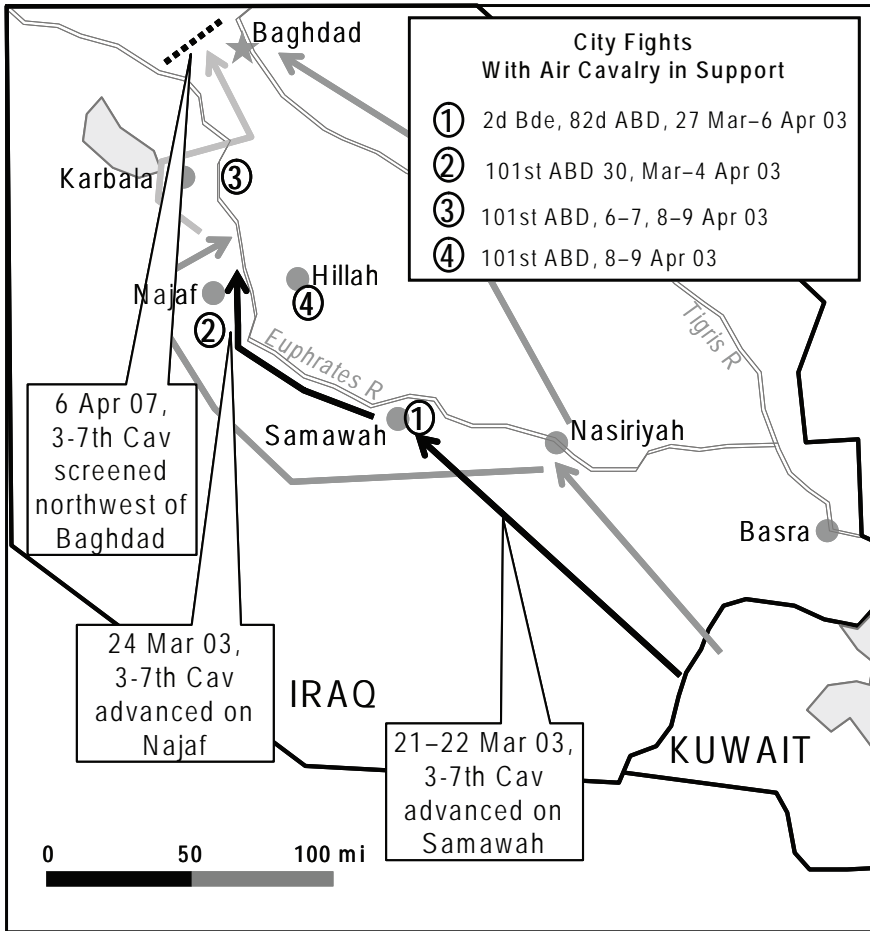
Baghdad

City Fights
With Air Cavalry in Support

① 2d Bde, 82d ABD, 27 Mar–6 Apr 03
② 101st ABD 30, Mar–4 Apr 03
③ 101st ABD, 6–7, 8–9 Apr 03
④ 101st ABD, 8–9 Apr 03

Karbala
③
Najaf
Hillah
④
②
Euphrates R
Tigris R
Samawah
①
Nasiriyah
Basra

6 Apr 07, 3-7th Cav screened northwest of Baghdad

24 Mar 03, 3-7th Cav advanced on Najaf

IRAQ

21–22 Mar 03, 3-7th Cav advanced on Samawah

KUWAIT

0 50 100 mi